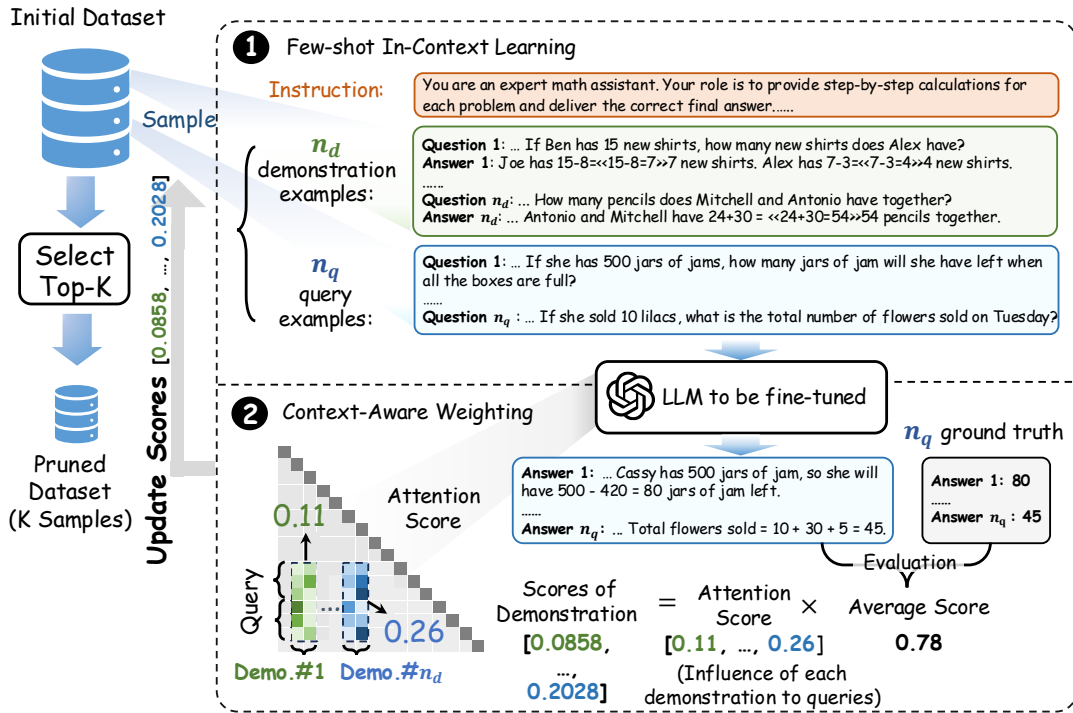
Initial Dataset

Sample

Select Top-K

Pruned Dataset (K Samples)

Update Scores [0.0858, ..., 0.2028]

1 Few-shot In-Context Learning

Instruction:

You are an expert math assistant. Your role is to provide step-by-step calculations for each problem and deliver the correct final answer......

$n_d$ demonstration examples:

**Question 1**: ... If Ben has 15 new shirts, how many new shirts does Alex have?
**Answer 1**: Joe has 15-8=<<15-8=7>>7 new shirts. Alex has 7-3=<<7-3=4>>4 new shirts.
......
**Question $n_d$**: ... How many pencils does Mitchell and Antonio have together?
**Answer $n_d$**: ... Antonio and Mitchell have 24+30 = <<24+30=54>>54 pencils together.

$n_q$ query examples:

**Question 1**: ... If she has 500 jars of jams, how many jars of jam will she have left when all the boxes are full?
......
**Question $n_q$** : ... If she sold 10 lilacs, what is the total number of flowers sold on Tuesday?

LLM to be fine-tuned

2 Context-Aware Weighting

$n_q$ ground truth

**Answer 1**: ... Cassy has 500 jars of jam, so she will have 500 - 420 = 80 jars of jam left.
......
**Answer $n_q$**: ... Total flowers sold = 10 + 30 + 5 = 45.

**Answer 1**: **80**
......
**Answer $n_q$** : **45**

Evaluation

Attention Score

0.11

Query

0.26

Demo.#1 Demo.#$n_d$

Scores of Demonstration [0.0858, ..., 0.2028] = Attention Score [0.11, ..., 0.26] (Influence of each demonstration to queries) × Average Score 0.78